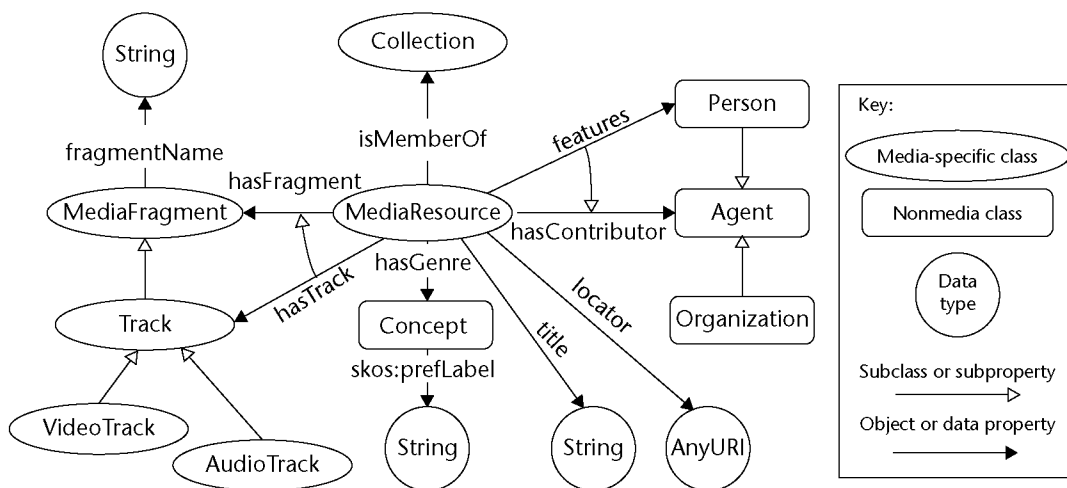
String

fragmentName

Collection

isMemberOf

features

Person

hasFragment

MediaFragment

MediaResource

hasContributor

Agent

hasTrack

hasGenre

locator

Track

Concept

title

Organization

skos:prefLabel

VideoTrack

AudioTrack

String

String

AnyURI

Key:

Media-specific class

Nonmedia class

Data type

Subclass or subproperty

Object or data property